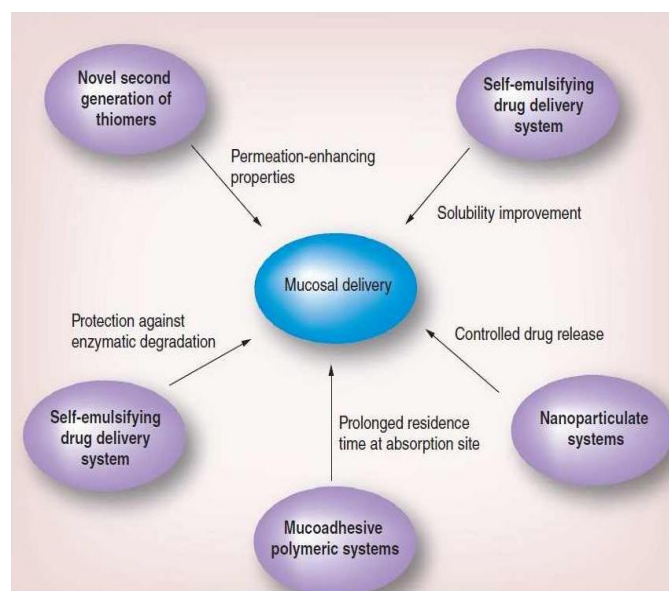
Novel second generation of thiomers

Self-emulsifying drug delivery system

Permeation-enhancing properties

Solubility improvement

Mucosal delivery

Protection against enzymatic degradation

Controlled drug release

Self-emulsifying drug delivery system

Prolonged residence time at absorption site

Nanoparticulate systems

Mucoadhesive polymeric systems